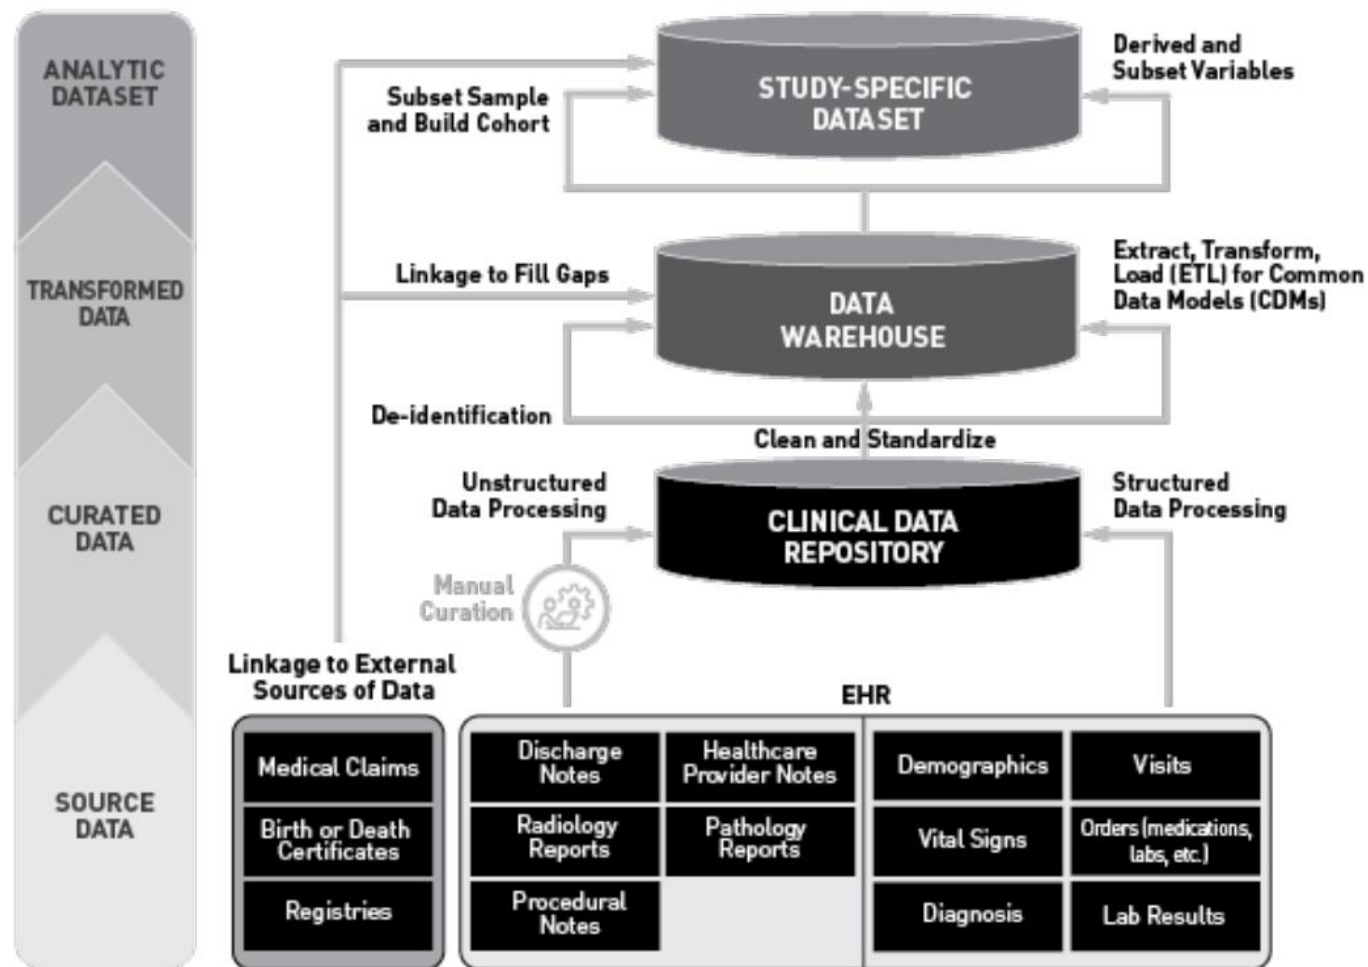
ANALYTIC DATASET

TRANSFORMED DATA

CURATED DATA

SOURCE DATA

Subset Sample and Build Cohort

STUDY-SPECIFIC DATASET

Derived and Subset Variables

Linkage to Fill Gaps

DATA WAREHOUSE

Extract, Transform, Load (ETL) for Common Data Models (CDMs)

De-identification

Clean and Standardize

Unstructured Data Processing

CLINICAL DATA REPOSITORY

Structured Data Processing

Manual Curation

Linkage to External Sources of Data

EHR

Medical Claims

Birth or Death Certificates

Registries

Discharge Notes

Healthcare Provider Notes

Radiology Reports

Pathology Reports

Procedural Notes

Demographics

Visits

Vital Signs

Orders (medications, labs, etc.)

Diagnosis

Lab Results